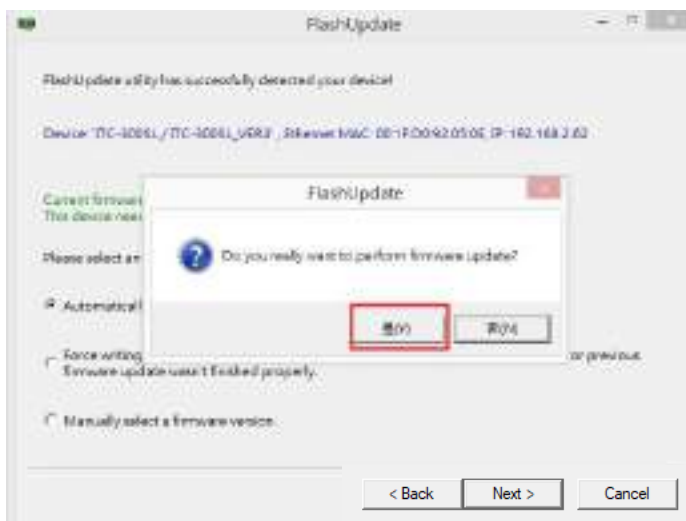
FlashUpdate

FlashUpdate utility has successfully detected your device!

Device: TIC-4000L / TIC-4000L_VER# , Ethernet MAC: 00-1F:D0:92:05:0E, IP: 192.168.2.62

Current firmware
This device nee

Please select an

Automatical

Force writing
firmware update wasn't finished properly.

or previous

Manually select a firmware version.

FlashUpdate

Do you really want to perform firmware update?

是(Y)

否(N)

< Back

Next >

Cancel